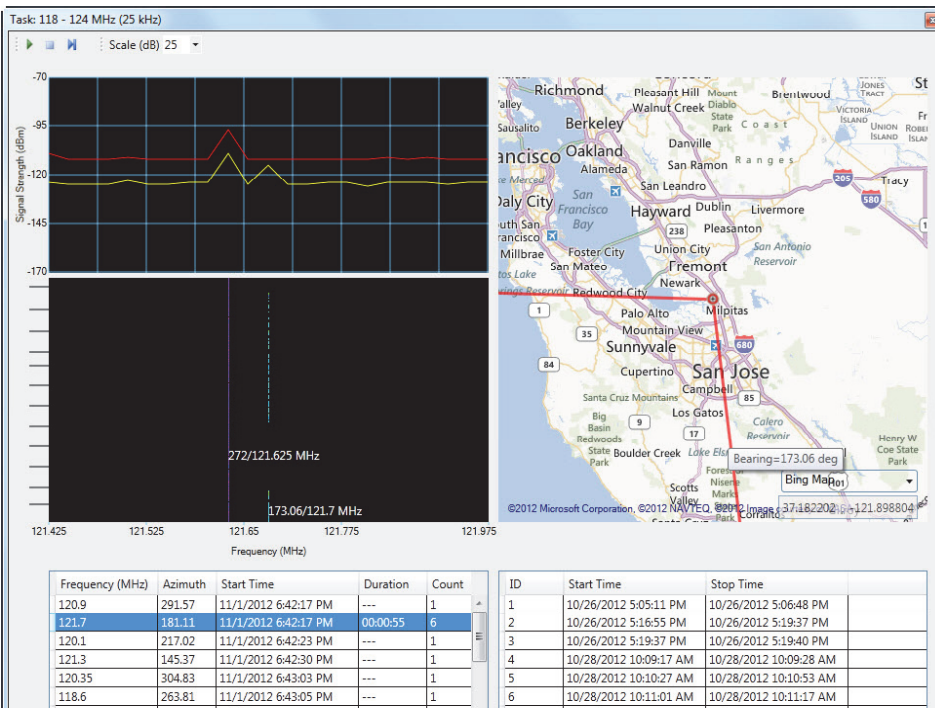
Task: 118 - 124 MHz (25 kHz)

Scale (dB) 25

-70
-95
-120
-145
-170
Signal Strength (dBm)

272/121.625 MHz
173.06/121.7 MHz

121.425 121.525 121.65 121.775 121.975
Frequency (MHz)

Richmond Pleasant Hill Walnut Creek Mount Diablo State Park Brentwood Jones Tract Victoria Island Union Island Roberts Island Vallejo Sausalito Berkeley Oakland Alameda Danville San Ramon Ranges Coast San Francisco Daly City San Francisco Bay San Leandro Hayward Dublin Livermore Tracy 205 580 238 Pleasanton South San Francisco Millbrae Foster City San Mateo Union City Fremont San Antonio Reservoir Newark Redwood City Palo Alto Milpitas Mountain View Sunnyvale 680 Cupertino San Jose Campbell Santa Cruz Mountains Los Gatos Big Basin Redwoods State Park Boulder Creek Calero Reservoir Henry W Coe State Park Scotts Valley 1 35 84 9 17 101

Bearing=173.06 deg
Bing Maps
37.182202, -121.898804
©2012 Microsoft Corporation, ©2012 NAVTEQ, ©2012 Image

| Frequency (MHz) | Azimuth | Start Time | Duration | Count |
|---|---|---|---|---|
| 120.9 | 291.57 | 11/1/2012 6:42:17 PM | --- | 1 |
| 121.7 | 181.11 | 11/1/2012 6:42:17 PM | 00:00:55 | 6 |
| 120.1 | 217.02 | 11/1/2012 6:42:23 PM | --- | 1 |
| 121.3 | 145.37 | 11/1/2012 6:42:30 PM | --- | 1 |
| 120.35 | 304.83 | 11/1/2012 6:43:03 PM | --- | 1 |
| 118.6 | 263.81 | 11/1/2012 6:43:05 PM | --- | 1 |

| ID | Start Time | Stop Time |
|---|---|---|
| 1 | 10/26/2012 5:05:11 PM | 10/26/2012 5:06:48 PM |
| 2 | 10/26/2012 5:16:55 PM | 10/26/2012 5:19:37 PM |
| 3 | 10/26/2012 5:19:37 PM | 10/26/2012 5:19:40 PM |
| 4 | 10/28/2012 10:09:17 AM | 10/28/2012 10:09:28 AM |
| 5 | 10/28/2012 10:10:27 AM | 10/28/2012 10:10:53 AM |
| 6 | 10/28/2012 10:11:01 AM | 10/28/2012 10:11:17 AM |